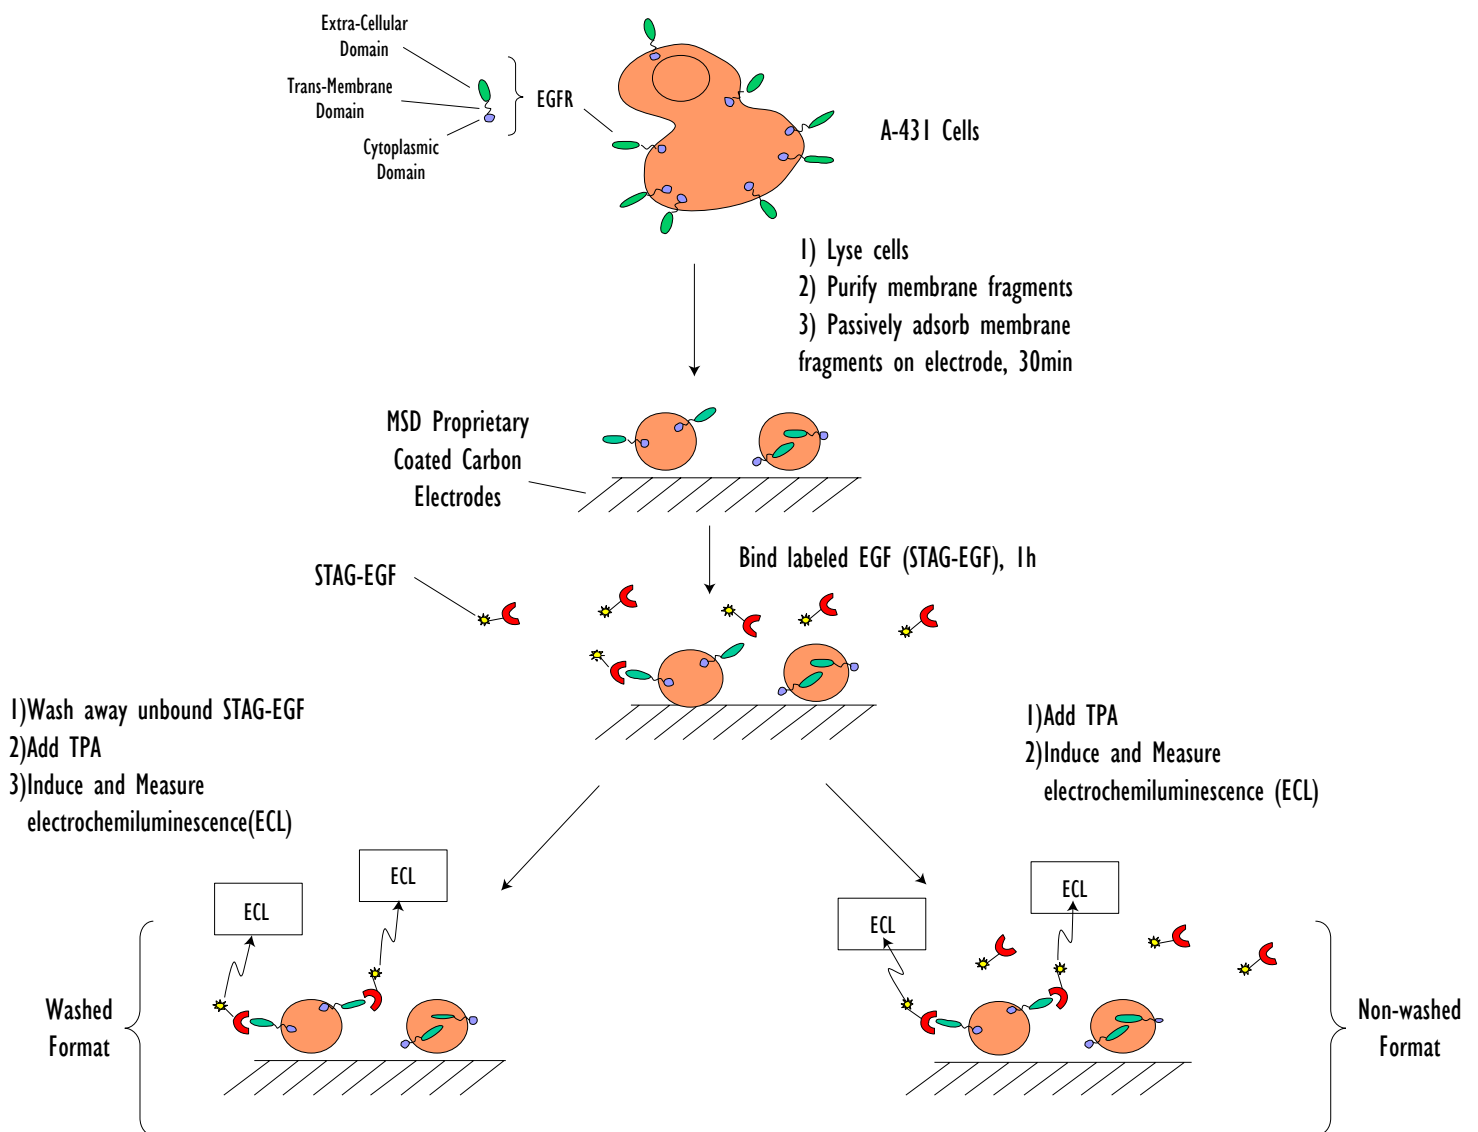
Extra-Cellular Domain

Trans-Membrane Domain

Cytoplasmic Domain

EGFR

A-431 Cells

1) Lyse cells
2) Purify membrane fragments
3) Passively adsorb membrane fragments on electrode, 30min

MSD Proprietary Coated Carbon Electrodes

Bind labeled EGF (STAG-EGF), 1h

STAG-EGF

1)Wash away unbound STAG-EGF
2)Add TPA
3)Induce and Measure electrochemiluminescence(ECL)

1)Add TPA
2)Induce and Measure electrochemiluminescence (ECL)

ECL

ECL

ECL

ECL

Washed Format

Non-washed Format